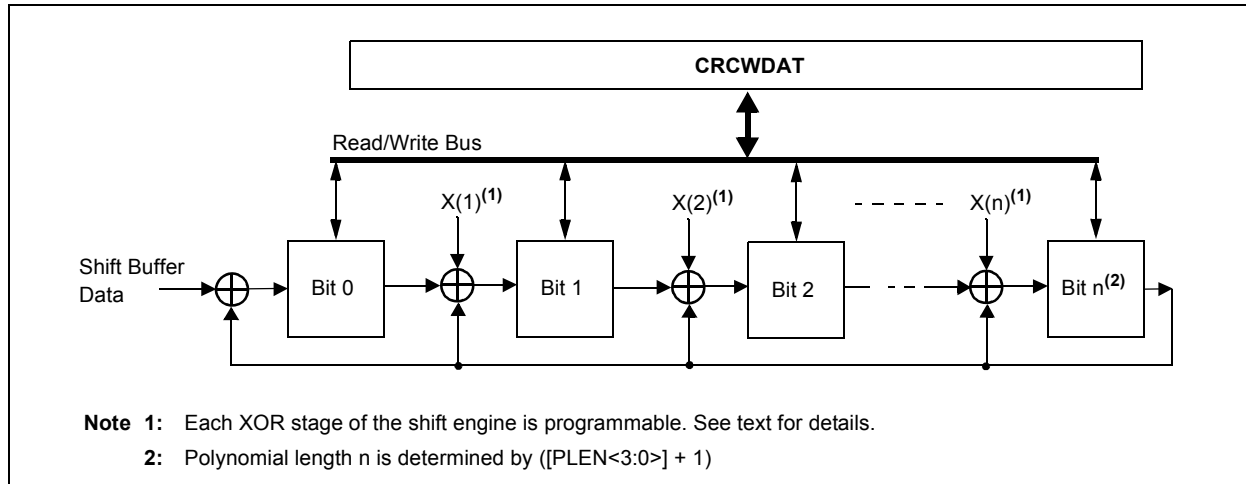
CRCWDAT

Read/Write Bus

X(1)$^{(1)}$

X(2)$^{(1)}$

X(n)$^{(1)}$

Shift Buffer Data

Bit 0

Bit 1

Bit 2

Bit n$^{(2)}$

Note 1: Each XOR stage of the shift engine is programmable. See text for details.

2: Polynomial length n is determined by ([PLEN<3:0>] + 1)